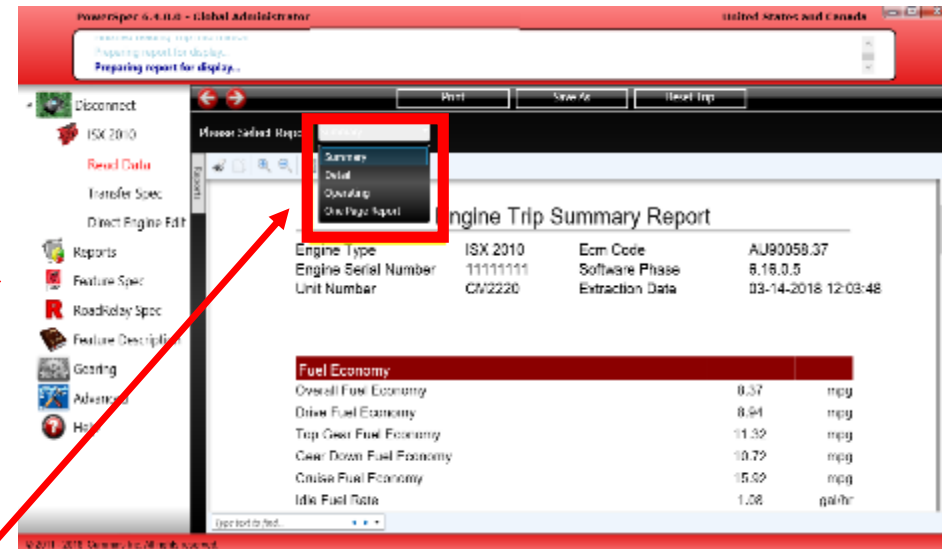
PowerSpec 5.4.0.0 - Global Administrator

United States and Canada

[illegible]
Preparing report for display.
Preparing report for display...

Disconnect
ISX 2010
Read Data
Transfer Spec
Direct Engine Edit
Reports
Feature Spec
RoadRelay Spec
Feature Description
Gearing
Advanced
Help

Print
Save As
Reset Trip

Please Select Report
Summary
Summary
Detail
Operating
One Page Report

Engine Trip Summary Report

| Engine Type | ISX 2010 | Ecm Code | AU90058.37 |
|---|---|---|---|
| Engine Serial Number | 11111111 | Software Phase | 8.16.0.5 |
| Unit Number | CM2220 | Extraction Date | 03-14-2018 12:03:48 |

| Fuel Economy | | |
|---|---|---|
| Overall Fuel Economy | 8.37 | mpg |
| Drive Fuel Economy | 8.94 | mpg |
| Top Gear Fuel Economy | 11.32 | mpg |
| Gear Down Fuel Economy | 10.72 | mpg |
| Cruise Fuel Economy | 15.52 | mpg |
| Idle Fuel Rate | 1.08 | gal/hr |

Type text to find...

© 2011 - 2018 Cummins Inc. All rights reserved.